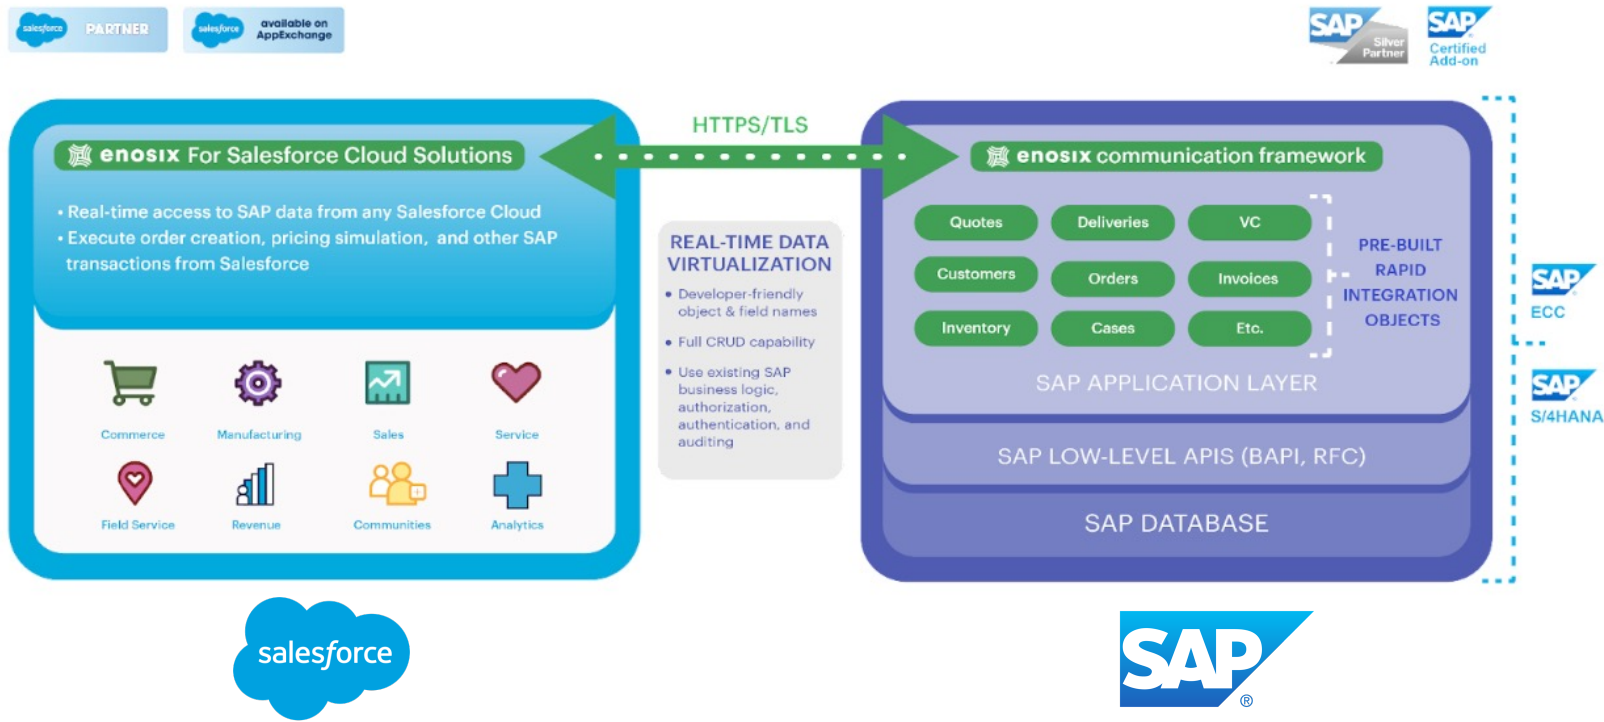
salesforce PARTNER
salesforce available on AppExchange

SAP Silver Partner
SAP Certified Add-on

enosix For Salesforce Cloud Solutions

• Real-time access to SAP data from any Salesforce Cloud
• Execute order creation, pricing simulation, and other SAP transactions from Salesforce

Commerce
Manufacturing
Sales
Service
Field Service
Revenue
Communities
Analytics

HTTPS/TLS

REAL-TIME DATA VIRTUALIZATION

• Developer-friendly object & field names
• Full CRUD capability
• Use existing SAP business logic, authorization, authentication, and auditing

enosix communication framework

| Quotes | Deliveries | VC |
|---|---|---|
| Customers | Orders | Invoices |
| Inventory | Cases | Etc. |

PRE-BUILT RAPID INTEGRATION OBJECTS

SAP APPLICATION LAYER

SAP LOW-LEVEL APIS (BAPI, RFC)

SAP DATABASE

SAP ECC
SAP S/4HANA

salesforce

SAP ®